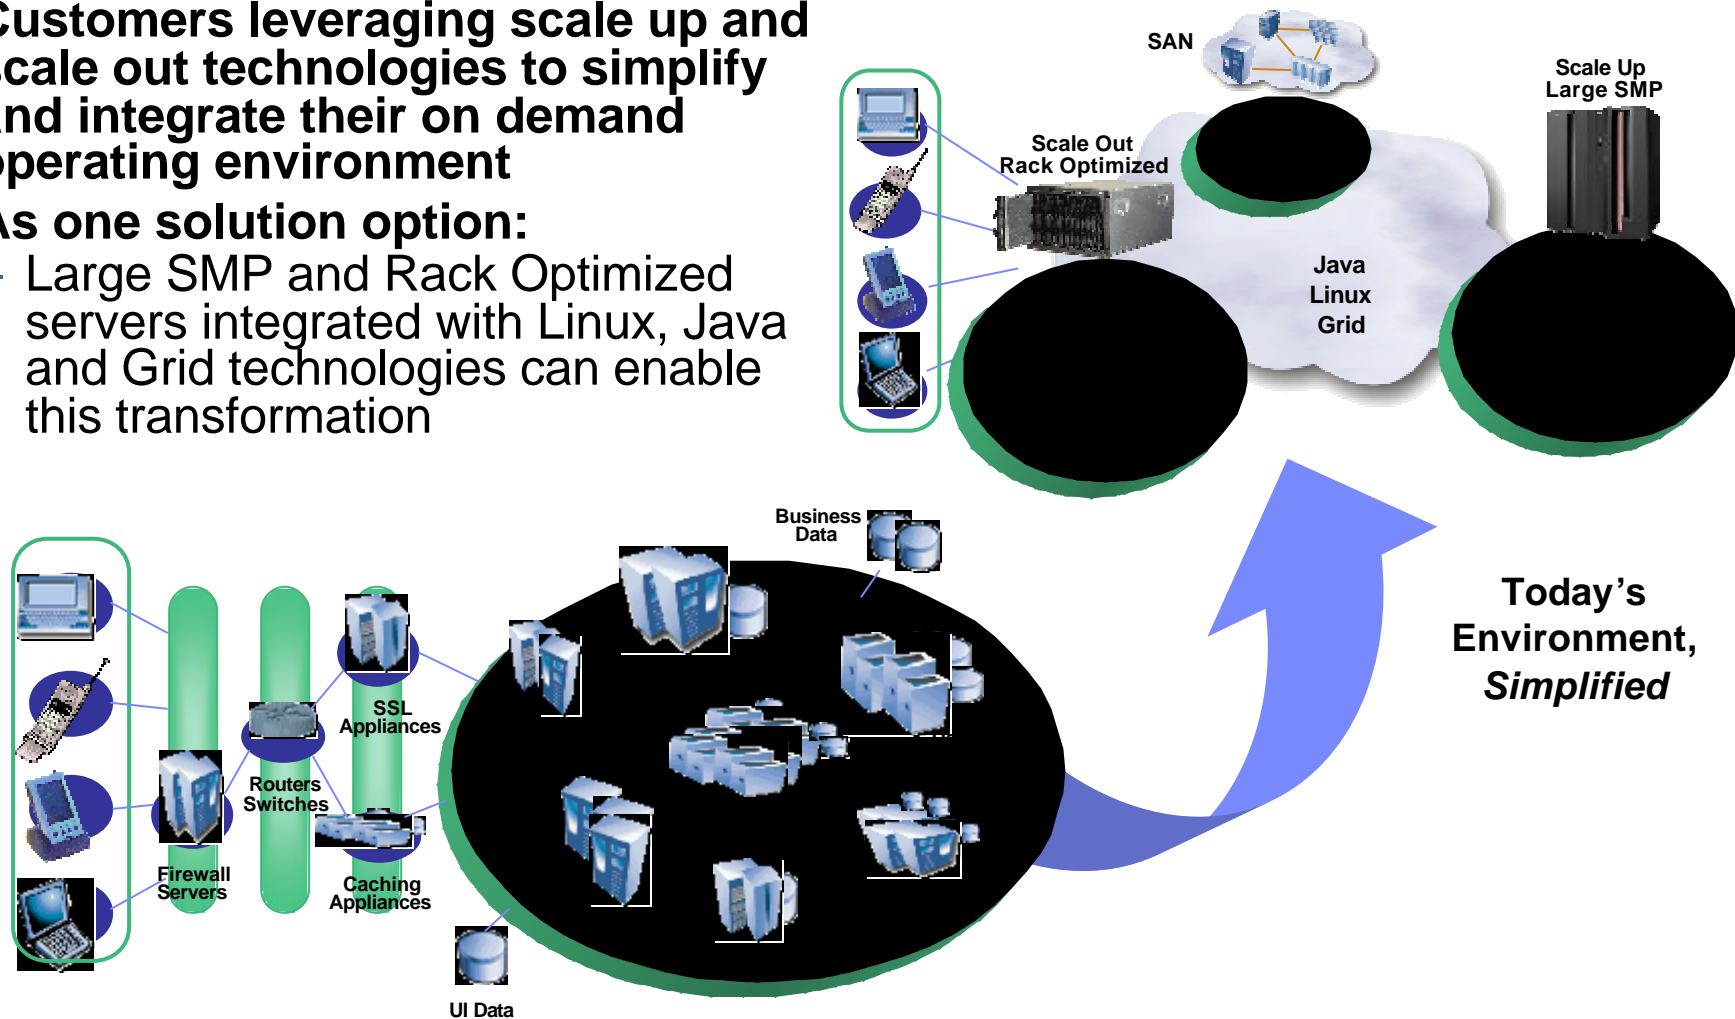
Customers leveraging scale up and cale out technologies to simplify nd integrate their on demand perating environment

s one solution option:

Large SMP and Rack Optimized servers integrated with Linux, Java and Grid technologies can enable this transformation

SAN

Scale Up Large SMP

Scale Out Rack Optimized

Java Linux Grid

Business Data

SSL Appliances

Routers Switches

Firewall Servers

Caching Appliances

UI Data

Today's Environment, *Simplified*